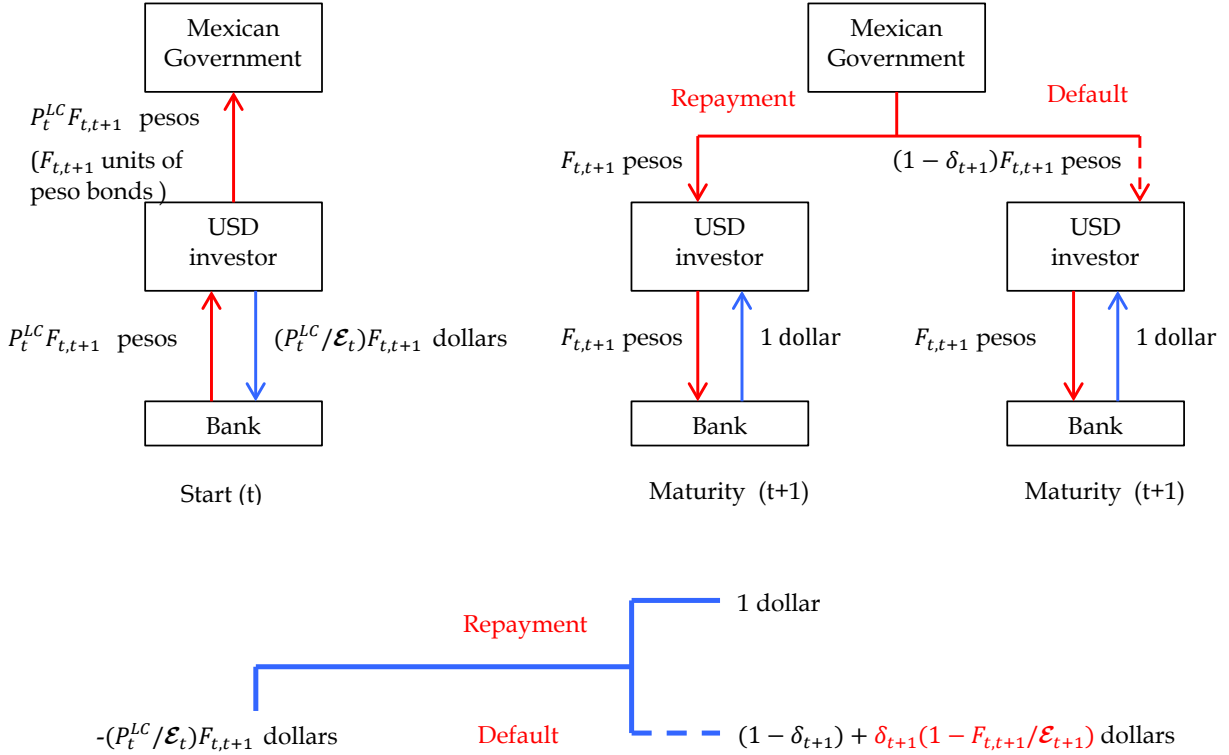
Mexican Government

$P_t^{LC} F_{t,t+1}$ pesos

($F_{t,t+1}$ units of peso bonds )

USD investor

$P_t^{LC} F_{t,t+1}$ pesos

$(P_t^{LC}/\mathcal{E}_t) F_{t,t+1}$ dollars

Bank

Start (t)

Mexican Government

Repayment

Default

$F_{t,t+1}$ pesos

$(1-\delta_{t+1}) F_{t,t+1}$ pesos

USD investor

USD investor

$F_{t,t+1}$ pesos

1 dollar

$F_{t,t+1}$ pesos

1 dollar

Bank

Bank

Maturity (t+1)

Maturity (t+1)

1 dollar

Repayment

-$(P_t^{LC}/\mathcal{E}_t) F_{t,t+1}$ dollars

Default

$(1-\delta_{t+1}) + \delta_{t+1}(1 - F_{t,t+1}/\mathcal{E}_{t+1})$ dollars